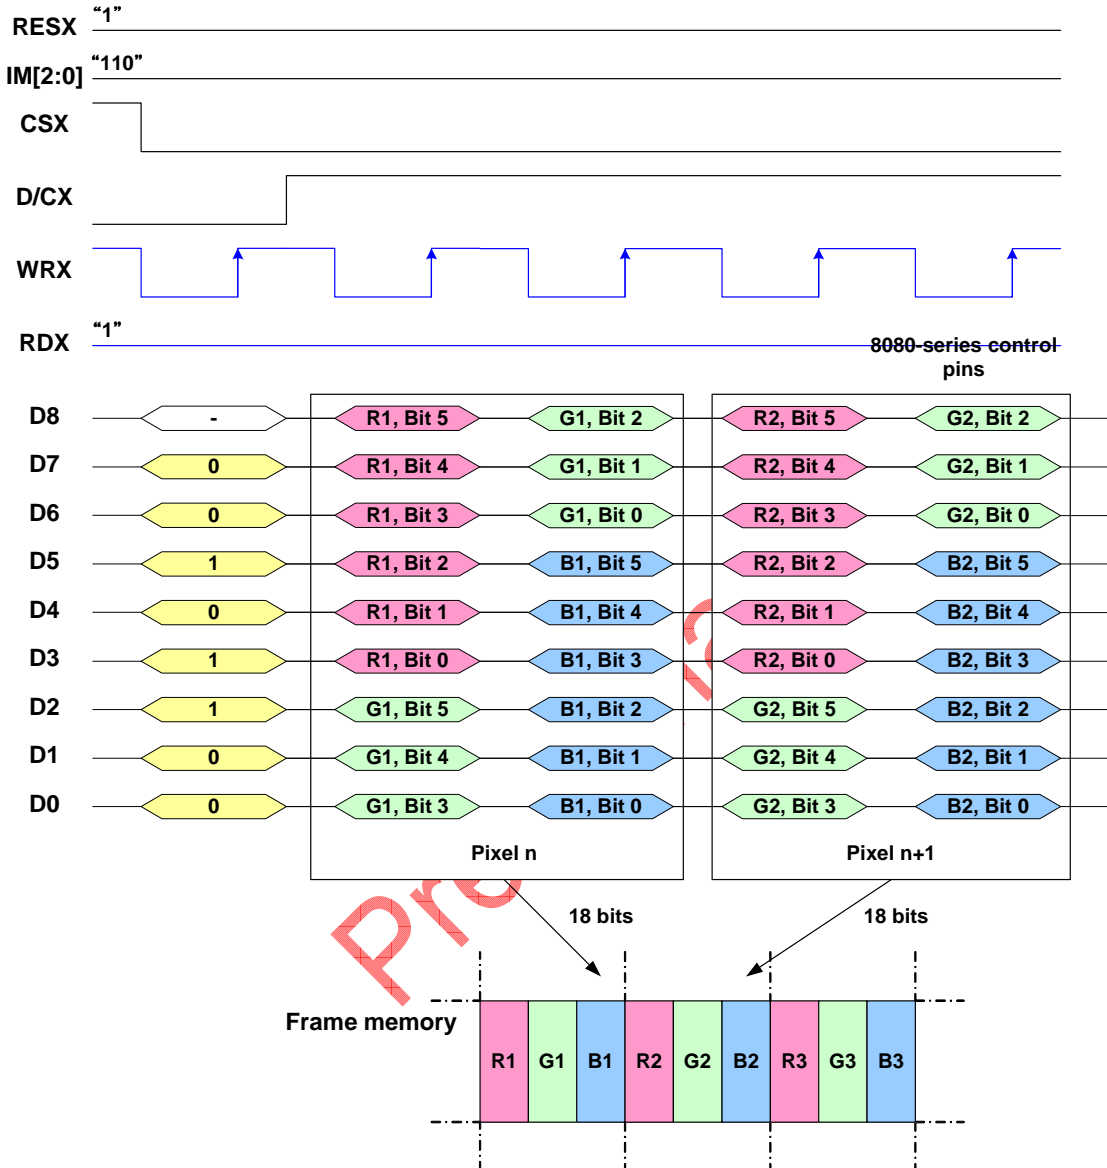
RESX "1"

IM[2:0] "110"

CSX

D/CX

WRX

RDX "1"

8080-series control pins

| | | | | | |
|---|---|---|---|---|---|
| D8 | - | R1, Bit 5 | G1, Bit 2 | R2, Bit 5 | G2, Bit 2 |
| D7 | 0 | R1, Bit 4 | G1, Bit 1 | R2, Bit 4 | G2, Bit 1 |
| D6 | 0 | R1, Bit 3 | G1, Bit 0 | R2, Bit 3 | G2, Bit 0 |
| D5 | 1 | R1, Bit 2 | B1, Bit 5 | R2, Bit 2 | B2, Bit 5 |
| D4 | 0 | R1, Bit 1 | B1, Bit 4 | R2, Bit 1 | B2, Bit 4 |
| D3 | 1 | R1, Bit 0 | B1, Bit 3 | R2, Bit 0 | B2, Bit 3 |
| D2 | 1 | G1, Bit 5 | B1, Bit 2 | G2, Bit 5 | B2, Bit 2 |
| D1 | 0 | G1, Bit 4 | B1, Bit 1 | G2, Bit 4 | B2, Bit 1 |
| D0 | 0 | G1, Bit 3 | B1, Bit 0 | G2, Bit 3 | B2, Bit 0 |

Pixel n

Pixel n+1

18 bits

18 bits

Frame memory

| R1 | G1 | B1 | R2 | G2 | B2 | R3 | G3 | B3 |
|---|---|---|---|---|---|---|---|---|

Pre